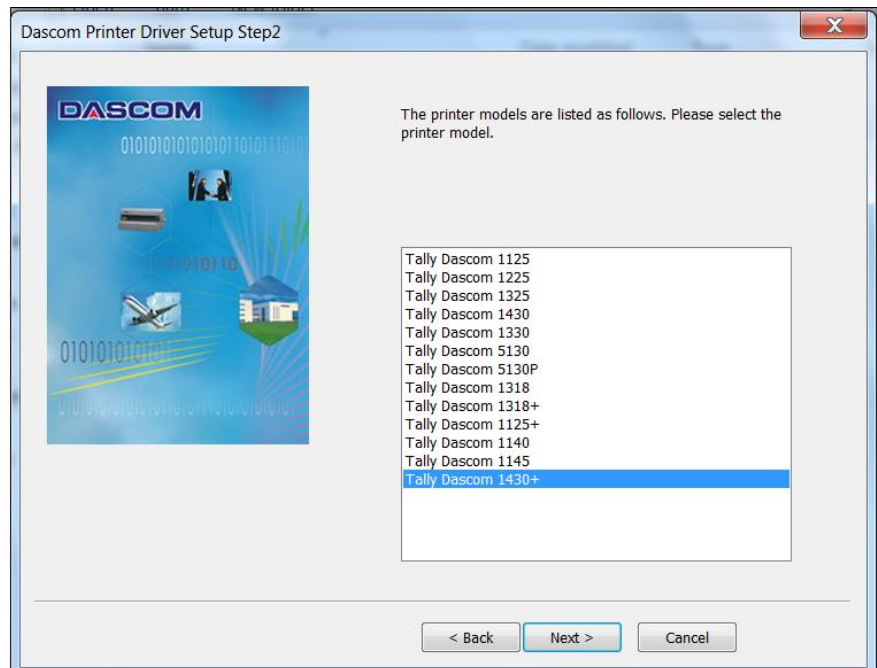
Dascom Printer Driver Setup Step2

DASCOM
0101010101010101101011010
01010110
010101010101

The printer models are listed as follows. Please select the printer model.

Tally Dascom 1125
Tally Dascom 1225
Tally Dascom 1325
Tally Dascom 1430
Tally Dascom 1330
Tally Dascom 5130
Tally Dascom 5130P
Tally Dascom 1318
Tally Dascom 1318+
Tally Dascom 1125+
Tally Dascom 1140
Tally Dascom 1145
Tally Dascom 1430+

< Back
Next >
Cancel